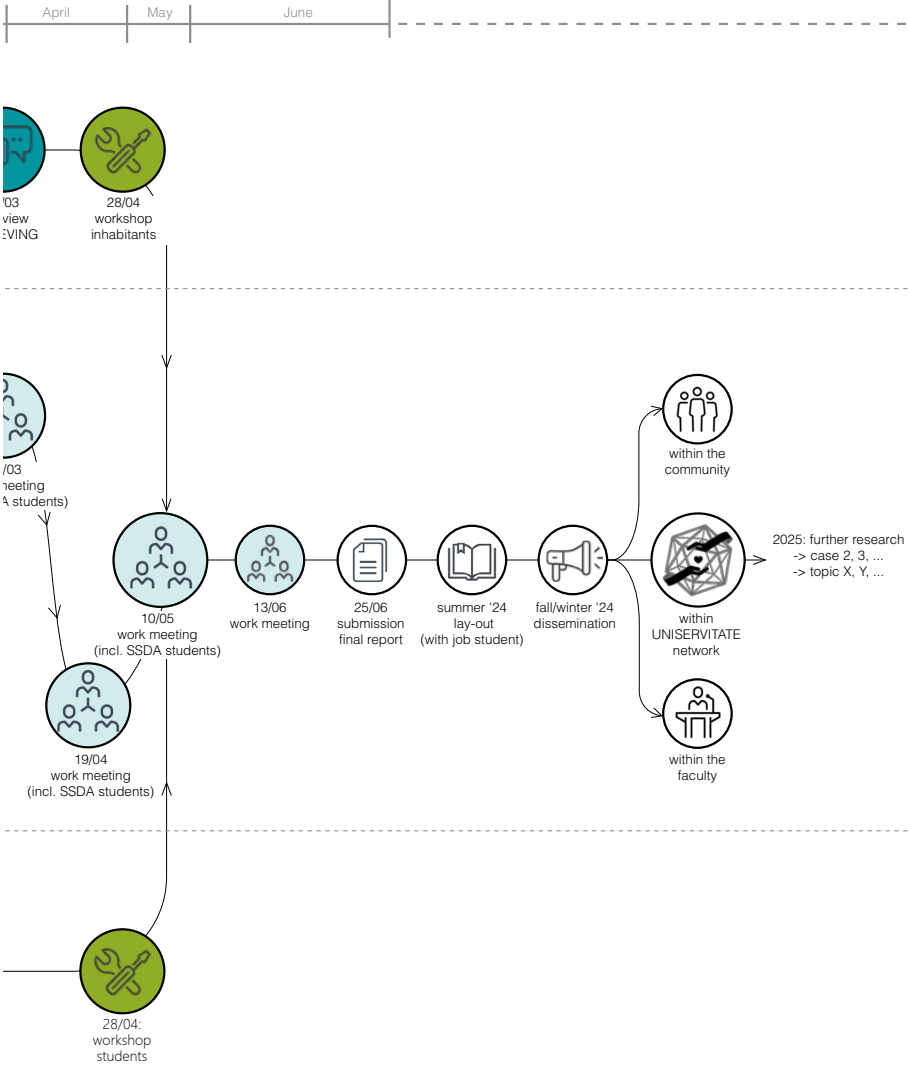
April
May
June

/03
view
EVING

28/04
workshop
inhabitants

/03
neeting
A students)

10/05
work meeting
(incl. SSDA students)

13/06
work meeting

25/06
submission
final report

summer '24
lay-out
(with job student)

fall/winter '24
dissemination

within the
community

within
UNISERVITATE
network

2025: further research
-> case 2, 3, ...
-> topic X, Y, ...

within the
faculty

19/04
work meeting
(incl. SSDA students)

28/04:
workshop
students